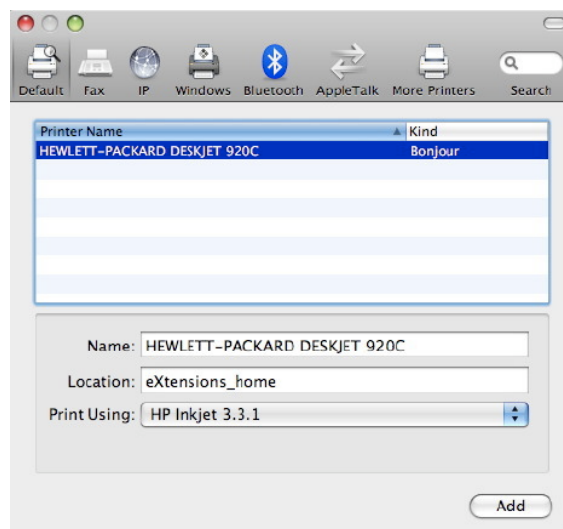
Default Fax IP Windows Bluetooth AppleTalk More Printers Search

| Printer Name | Kind |
|---|---|
| HEWLETT-PACKARD DESKJET 920C | Bonjour |

Name: HEWLETT-PACKARD DESKJET 920C

Location: eXtensions_home

Print Using: HP Inkjet 3.3.1

Add